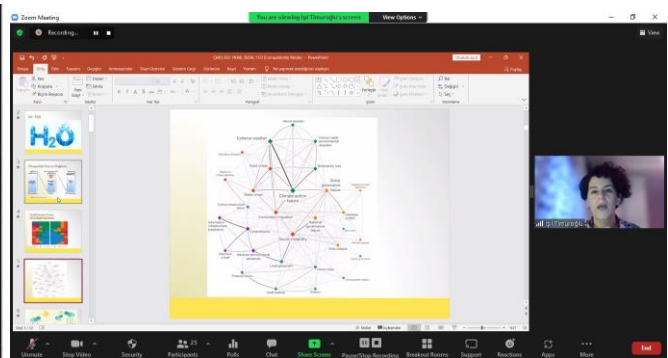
Zoom Meeting

You are viewing Işıl Timuroğlu's screen

View Options

Recording...

View

Extreme weather

Climate action failure

Social cohesion erosion

Biodiversity loss

Human environmental damage

Infectious diseases

Livelihood crises

Debt crises

Işıl Timuroğlu

H₂O

Unmute

Stop Video

Security

Participants 25

Polls

Chat

Share Screen

Pause/Stop Recording

Breakout Rooms

Support

Reactions

Apps

More

End